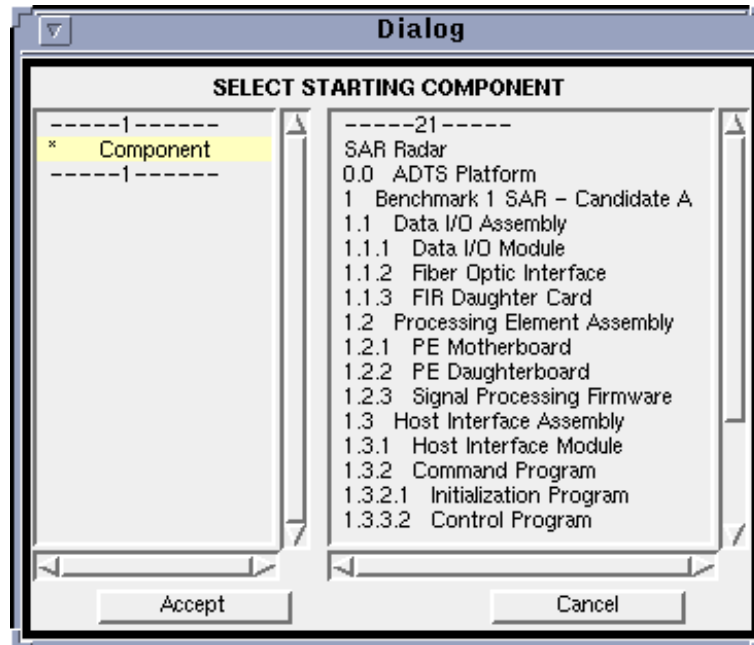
Dialog

SELECT STARTING COMPONENT

-----1------
* Component
-----1------

-----21-----
SAR Radar
0.0 ADTS Platform
1 Benchmark 1 SAR – Candidate A
1.1 Data I/O Assembly
1.1.1 Data I/O Module
1.1.2 Fiber Optic Interface
1.1.3 FIR Daughter Card
1.2 Processing Element Assembly
1.2.1 PE Motherboard
1.2.2 PE Daughterboard
1.2.3 Signal Processing Firmware
1.3 Host Interface Assembly
1.3.1 Host Interface Module
1.3.2 Command Program
1.3.2.1 Initialization Program
1.3.3.2 Control Program

Accept

Cancel